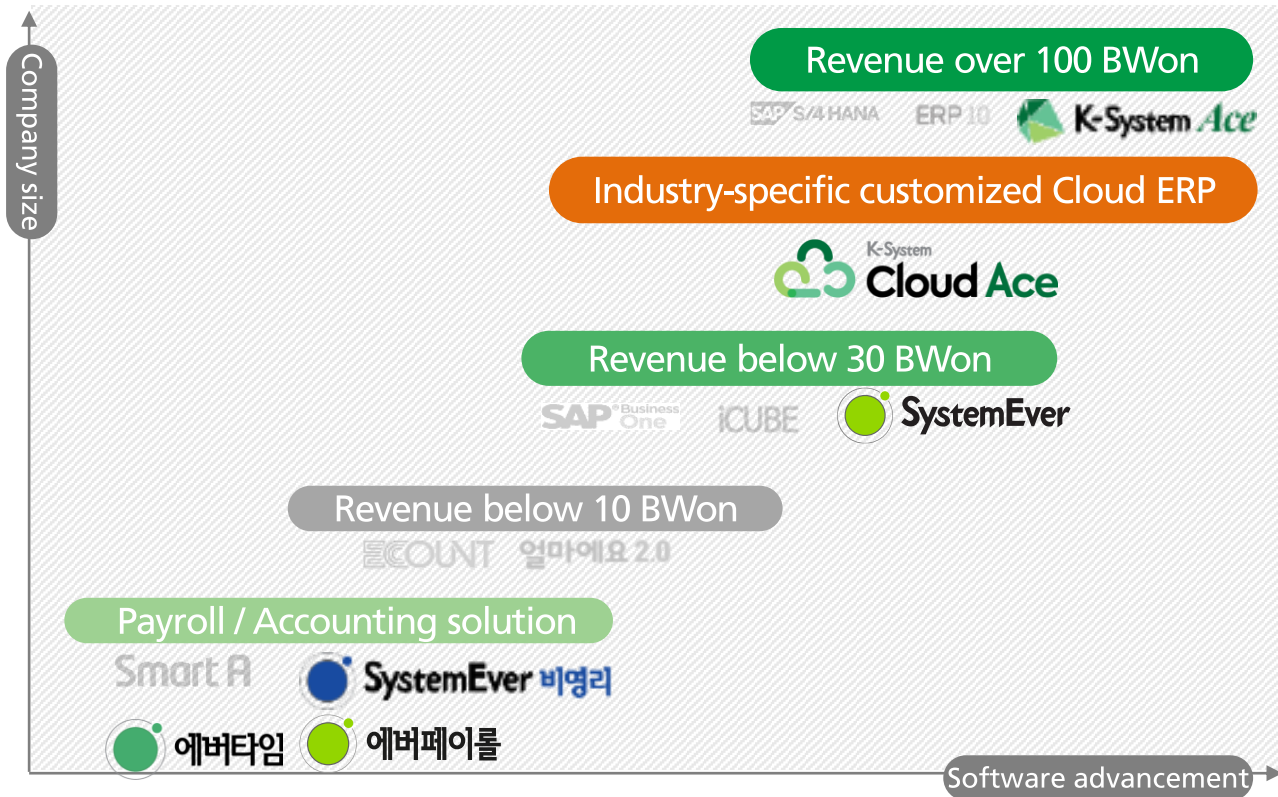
Company size

Revenue over 100 BWon

SAP S/4 HANA ERP 10 K-System Ace

Industry-specific customized Cloud ERP

K-System Cloud Ace

Revenue below 30 BWon

SAP Business One iCUBE SystemEver

Revenue below 10 BWon

ECOUNT 얼마에요 2.0

Payroll / Accounting solution

Smart A SystemEver 비영리

에버타임 에버페이롤

Software advancement